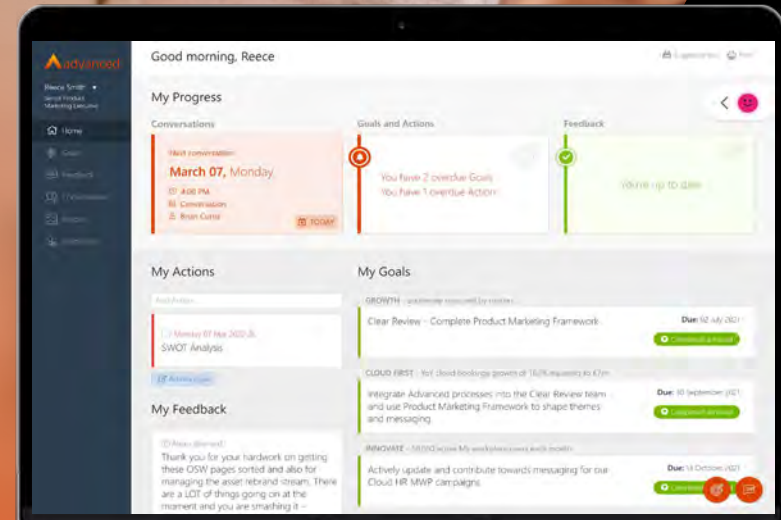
advanced

Reece Smith
Senior Product Marketing Executive

Home
Goals
Feedback
1:1 Conversations
Reports
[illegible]

Good morning, Reece

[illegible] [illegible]

My Progress

Conversations

Next conversation
March 07, Monday
4:00 PM
Conversation
Brian Curtis
TODAY

Goals and Actions

You have 2 overdue Goals
You have 1 overdue Action

Feedback

You're up to date

My Actions

Add Action...

Monday 07 Mar 2022 26
SWOT Analysis

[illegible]

My Feedback

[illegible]
Thank you for your hardwork on getting these OSW pages sorted and also for managing the asset rebrand stream. There are a LOT of things going on at the moment and you are smashing it -

My Goals

GROWTH - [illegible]

Clear Review - Complete Product Marketing Framework

Due: 02 July 2021
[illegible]

CLOUD FIRST - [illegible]

Integrate Advanced processes into the Clear Review team and use Product Marketing Framework to shape themes and messaging

Due: 30 September 2021
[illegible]

INNOVATE - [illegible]

Actively update and contribute towards messaging for our Cloud HR MWP campaigns

Due: 14 October 2021
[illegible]